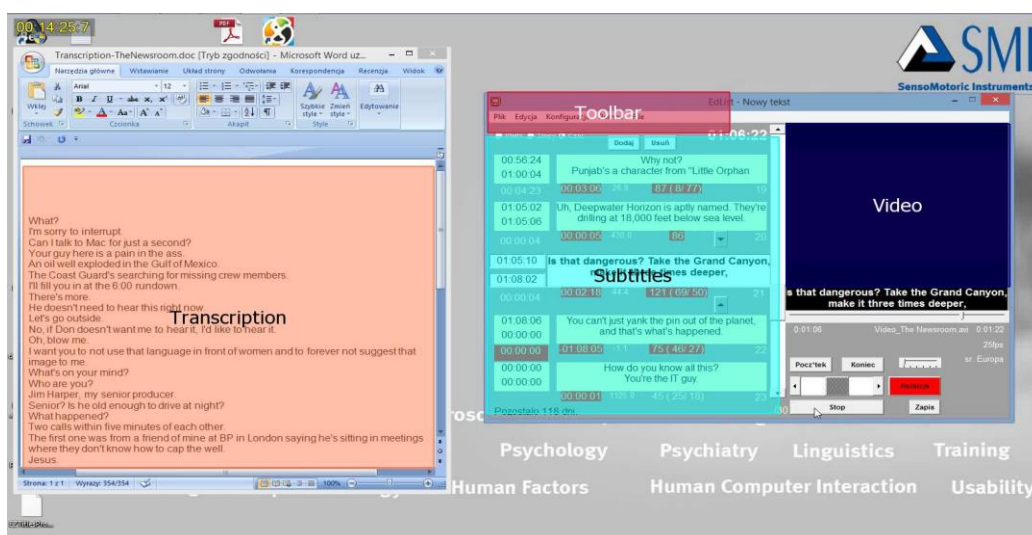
00:14:25:7

Transcription-TheNewsroom.doc [Tryb zgodności] - Microsoft Word uż...

Narzędzia główne Wstawianie Układ strony Odwołania Korespondencja Recenzja Widok

Arial 12

Wklej Schowek Czcionka Akapit Szybkie style Zmień style Style Edytowanie

What?
I'm sorry to interrupt.
Can I talk to Mac for just a second?
Your guy here is a pain in the ass.
An oil well exploded in the Gulf of Mexico.
The Coast Guard's searching for missing crew members.
I'll fill you in at the 6:00 rundown.
There's more.
He doesn't need to hear this right now.
Let's go outside.
No, if Don doesn't want me to hear it, I'd like to hear it.
Oh, blow me.
I want you to not use that language in front of women and to forever not suggest that image to me.
What's on your mind?
Who are you?
Jim Harper, my senior producer.
Senior? Is he old enough to drive at night?
What happened?
Two calls within five minutes of each other.
The first one was from a friend of mine at BP in London saying he's sitting in meetings where they don't know how to cap the well.
Jesus.

Transcription

Strona: 1 z 1 Wyrazy: 354/354 100%

SMI
SensoMotoric Instruments

EdList - Nowy tekst

Toolbar

Plik Edycja Konfiguracja

01:06:22

Dodaj Usuń

| | | |
|---|---|---|
| 00:56:24 | Why not? | |
| 01:00:04 | Punjab's a character from "Little Orphan | |
| 00:04:23 | 00:03:06 | 87 (8/77) 19 |
| 01:05:02 | Uh, Deepwater Horizon is aptly named. They're | |
| 01:05:06 | drilling at 18,000 feet below sea level. | |
| 00:00:04 | 00:00:05 | 86 20 |
| 01:05:10 | Is that dangerous? Take the Grand Canyon, | |
| 01:08:02 | make it three times deeper, | |
| 00:00:04 | 00:02:18 | 121 (69/50) 21 |
| 01:08:06 | You can't just yank the pin out of the planet, | |
| 00:00:00 | and that's what's happened. | |
| 00:00:00 | 01:08:05 | 75 (46/27) 22 |
| 00:00:00 | How do you know all this? | |
| 00:00:00 | You're the IT guy. | |
| | 00:00:01 | 45 (25/18) 23 |

Subtitles

Pozostało 118 dni.

Video

s that dangerous? Take the Grand Canyon, make it three times deeper,

0:01:06 Video_The Newsroom.avi 0:01:22

25fps

sr. Europa

Pocz'tek Koniec

Stop Zapis

Psychology Psychiatry Linguistics Training

Human Factors Human Computer Interaction Usability